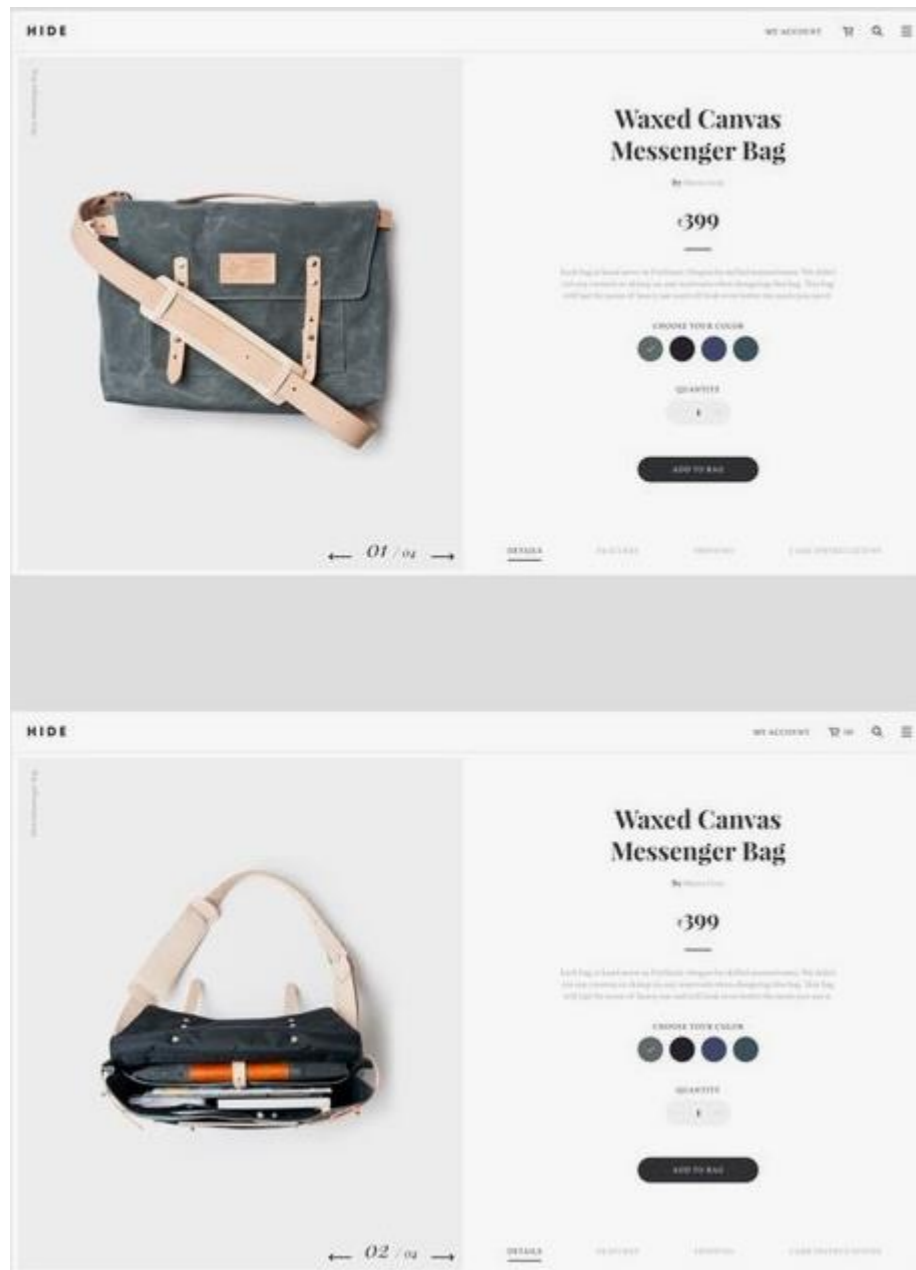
HIDE

MY ACCOUNT

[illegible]

Waxed Canvas Messenger Bag

By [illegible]

$399

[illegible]

CHOOSE YOUR COLOR

QUANTITY

1

ADD TO BAG

01 / 04

DETAILS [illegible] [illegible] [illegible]

HIDE

MY ACCOUNT

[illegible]

Waxed Canvas Messenger Bag

By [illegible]

$399

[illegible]

CHOOSE YOUR COLOR

QUANTITY

1

ADD TO BAG

02 / 04

DETAILS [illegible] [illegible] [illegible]